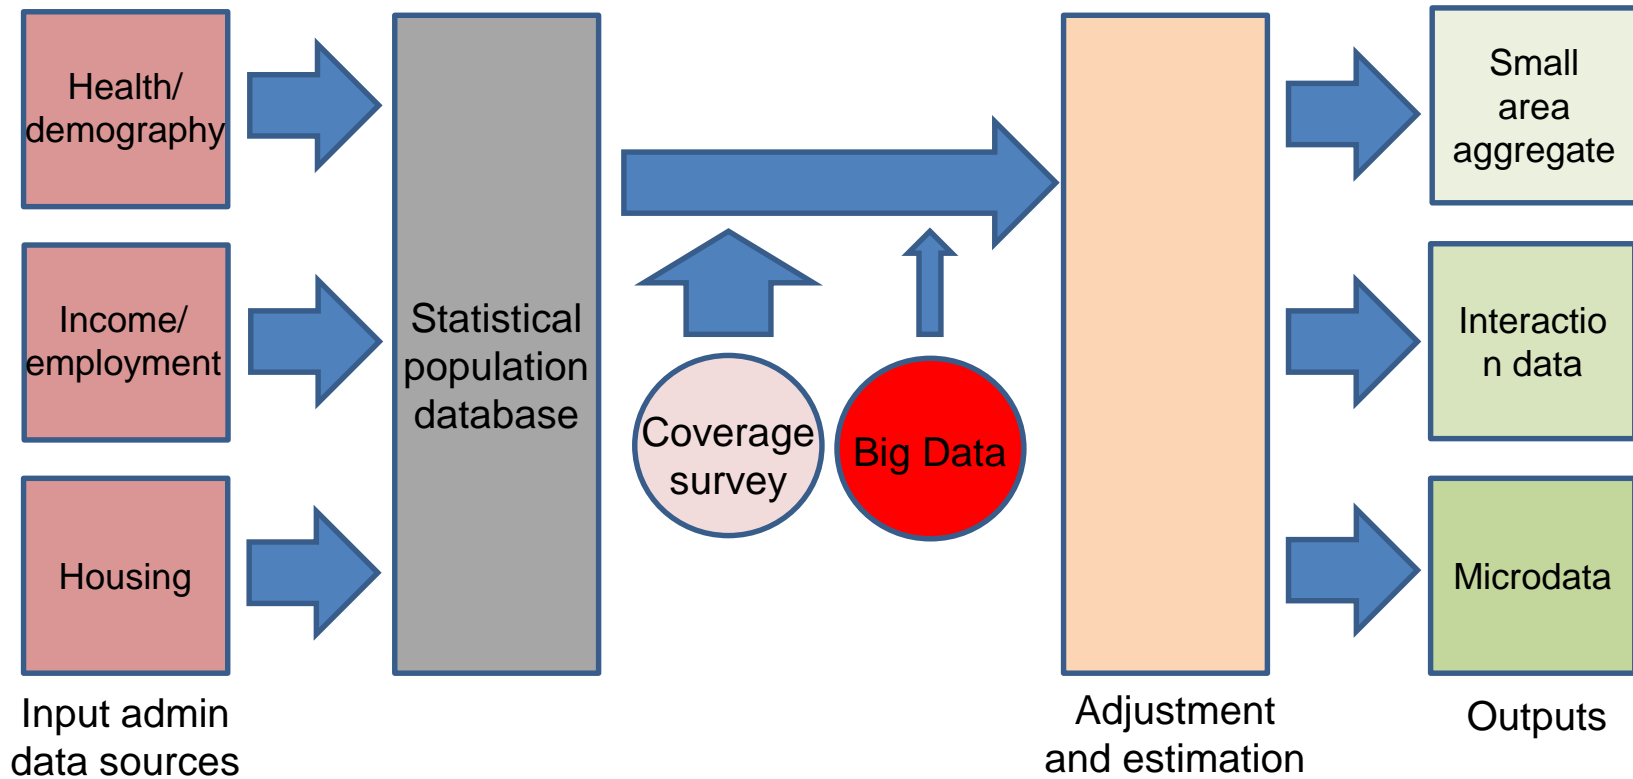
Health/ demography

Income/ employment

Housing

Input admin data sources

Statistical population database

Coverage survey

Big Data

Adjustment and estimation

Small area aggregate

Interactio n data

Microdata

Outputs